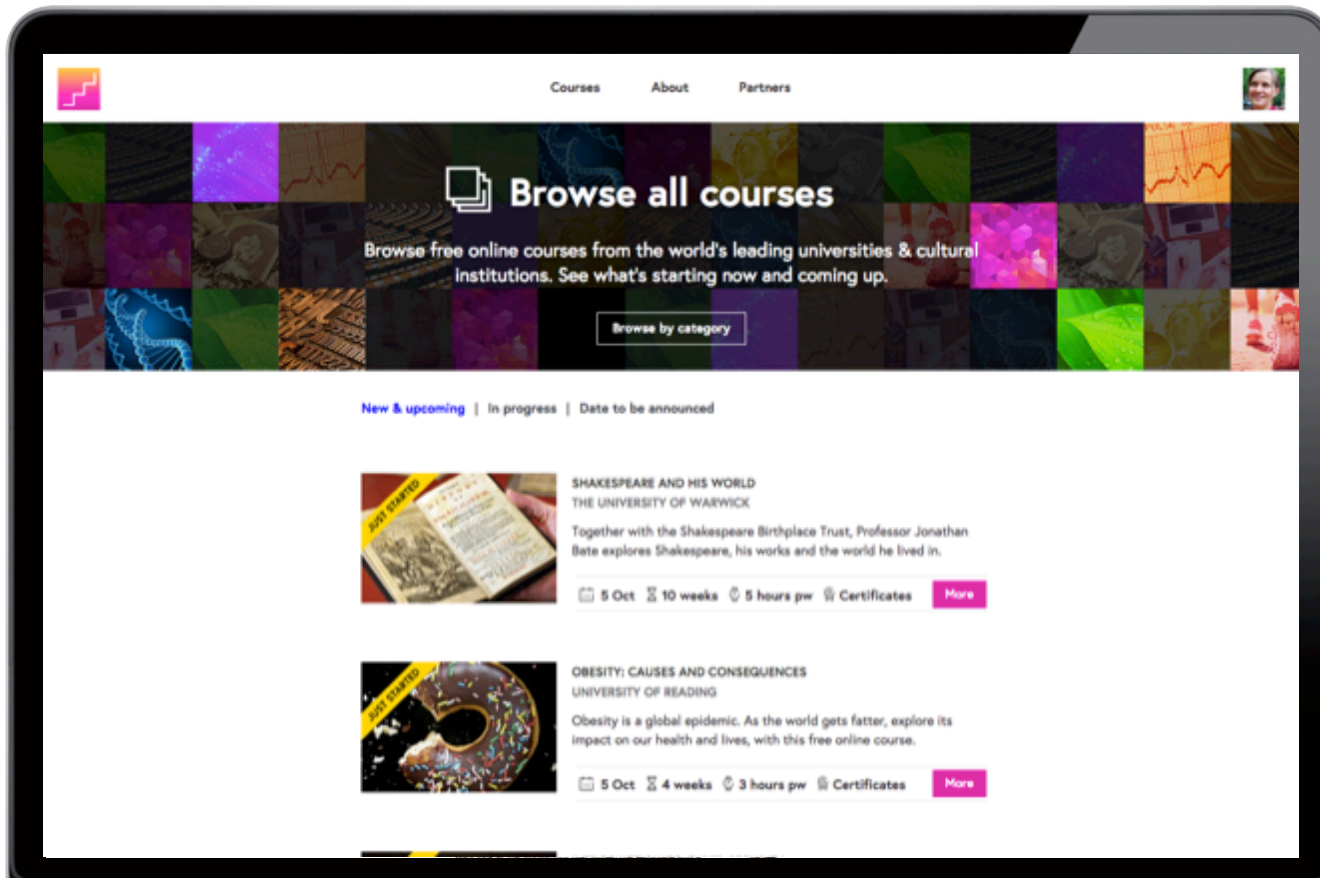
Courses About Partners

Browse all courses

Browse free online courses from the world's leading universities & cultural institutions. See what's starting now and coming up.

Browse by category

New & upcoming | In progress | Date to be announced

JUST STARTED

SHAKESPEARE AND HIS WORLD
THE UNIVERSITY OF WARWICK

Together with the Shakespeare Birthplace Trust, Professor Jonathan Bate explores Shakespeare, his works and the world he lived in.

5 Oct 10 weeks 5 hours pw Certificates More

JUST STARTED

OBESITY: CAUSES AND CONSEQUENCES
UNIVERSITY OF READING

Obesity is a global epidemic. As the world gets fatter, explore its impact on our health and lives, with this free online course.

5 Oct 4 weeks 3 hours pw Certificates More